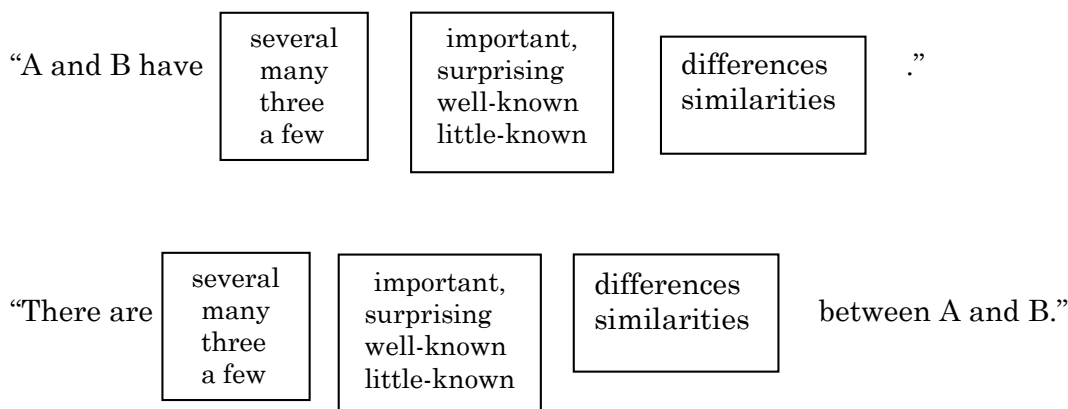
"A and B have

several
many
three
a few

important,
surprising
well-known
little-known

differences
similarities

."

"There are

several
many
three
a few

important,
surprising
well-known
little-known

differences
similarities

between A and B."